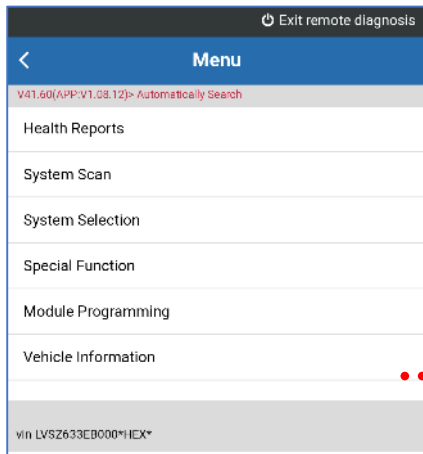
⏻ Exit remote diagnosis

<

Menu

V41.60(APP:V1.08.12)> Automatically Search

Health Reports

System Scan

System Selection

Special Function

Module Programming

Vehicle Information

vin LVSZ633EB000*HEX*